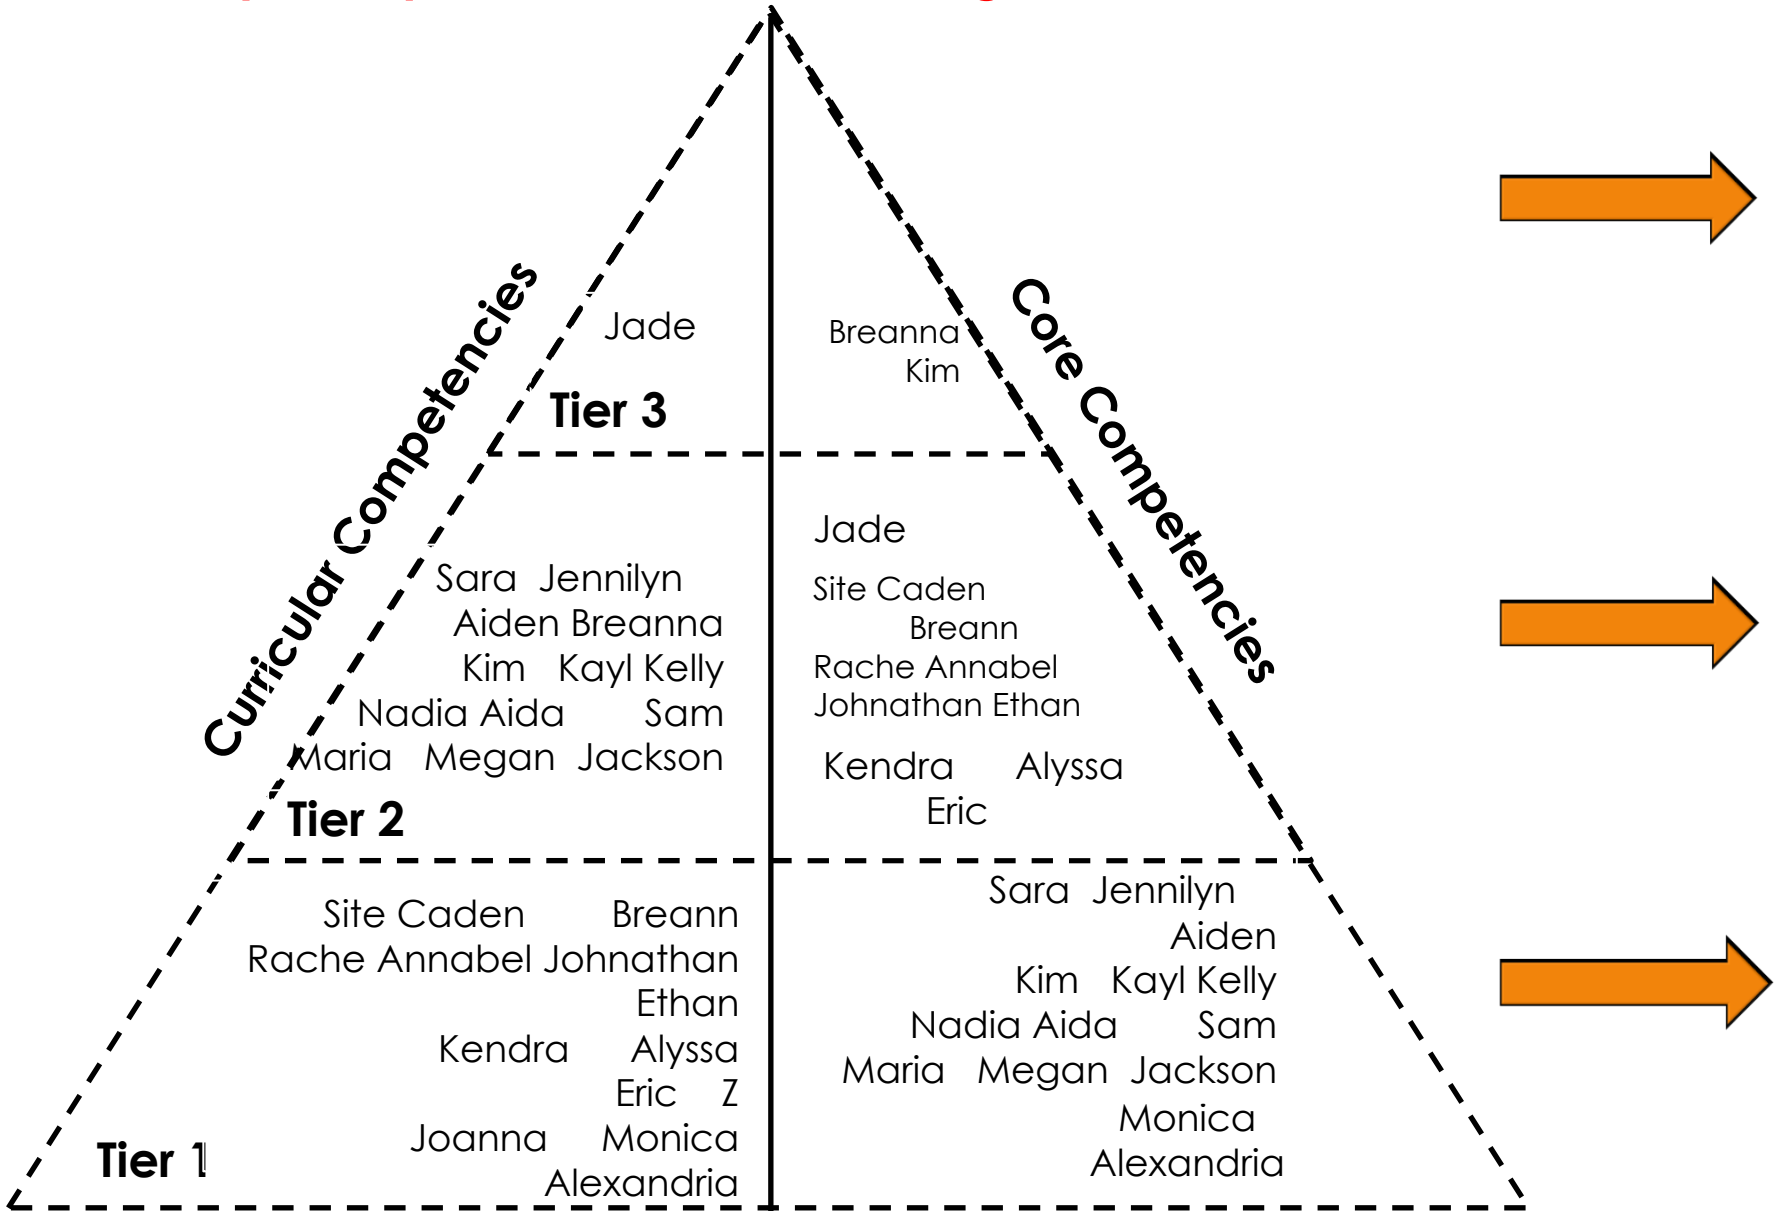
Curricular Competencies

Jade

Tier 3

Sara Jennilyn
Aiden Breanna
Kim Kayl Kelly
Nadia Aida Sam
Maria Megan Jackson

Tier 2

Site Caden Breann
Rache Annabel Johnathan
Ethan
Kendra Alyssa
Eric Z
Joanna Monica
Alexandria

Tier 1

Core Competencies

Breanna
Kim

Jade
Site Caden
Breann
Rache Annabel
Johnathan Ethan
Kendra Alyssa
Eric

Sara Jennilyn
Aiden
Kim Kayl Kelly
Nadia Aida Sam
Maria Megan Jackson
Monica
Alexandria